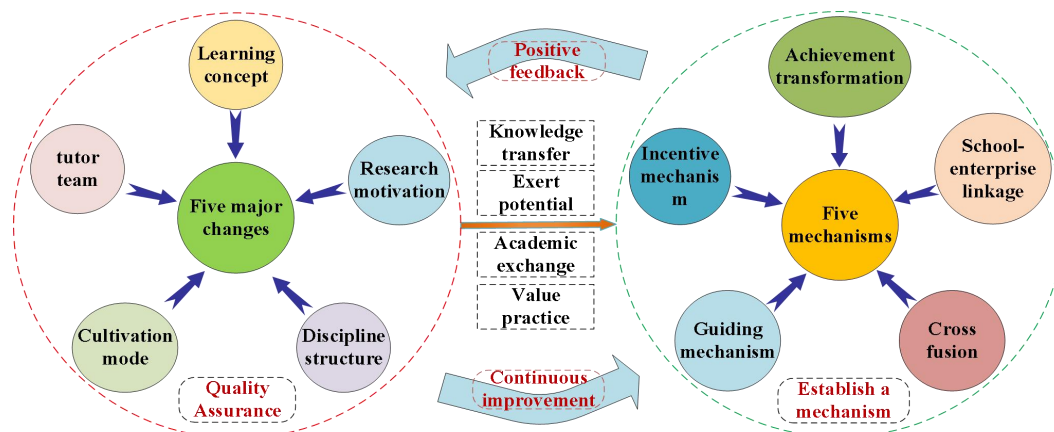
Positive feedback

Learning concept

tutor team

Research motivation

Five major changes

Cultivation mode

Discipline structure

Quality Assurance

Knowledge transfer

Exert potential

Academic exchange

Value practice

Continuous improvement

Achievement transformation

Incentive mechanis m

School-enterprise linkage

Five mechanisms

Guiding mechanism

Cross fusion

Establish a mechanism